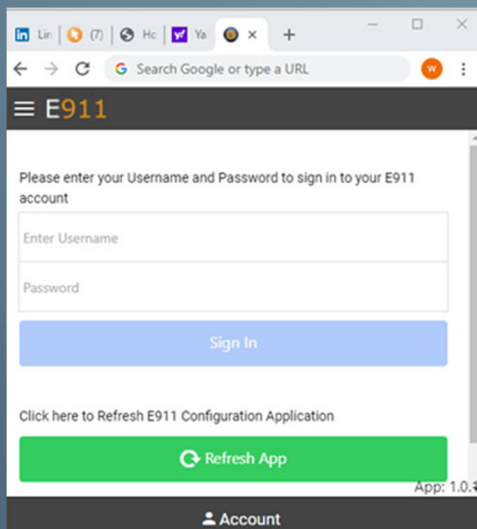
Lir (7) Hc Ya ×

Search Google or type a URL

W

E911

Please enter your Username and Password to sign in to your E911 account

Enter Username

Password

Sign In

Click here to Refresh E911 Configuration Application

Refresh App

App: 1.0.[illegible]

Account